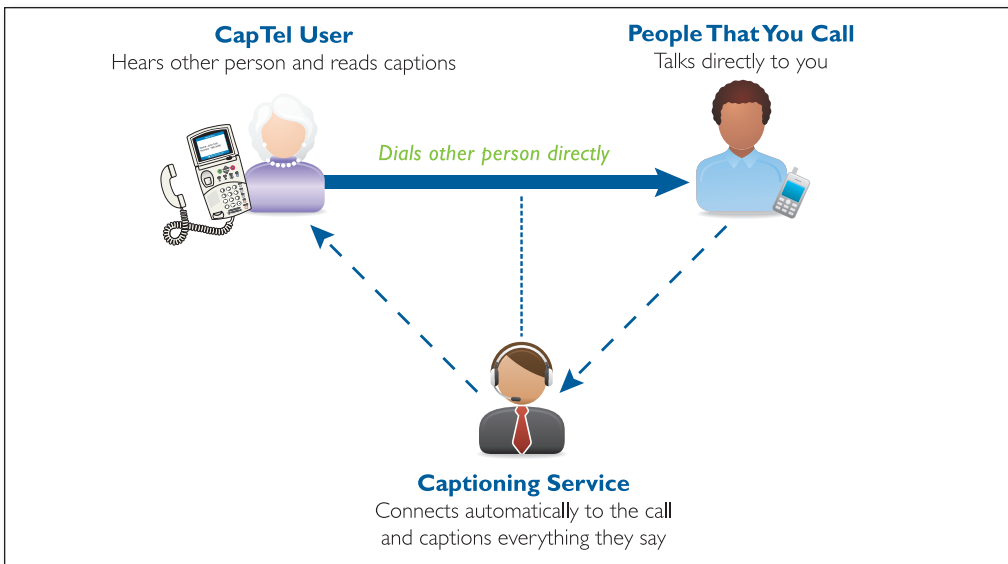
CapTel User
Hears other person and reads captions

People That You Call
Talks directly to you

Dials other person directly

Captioning Service
Connects automatically to the call and captions everything they say